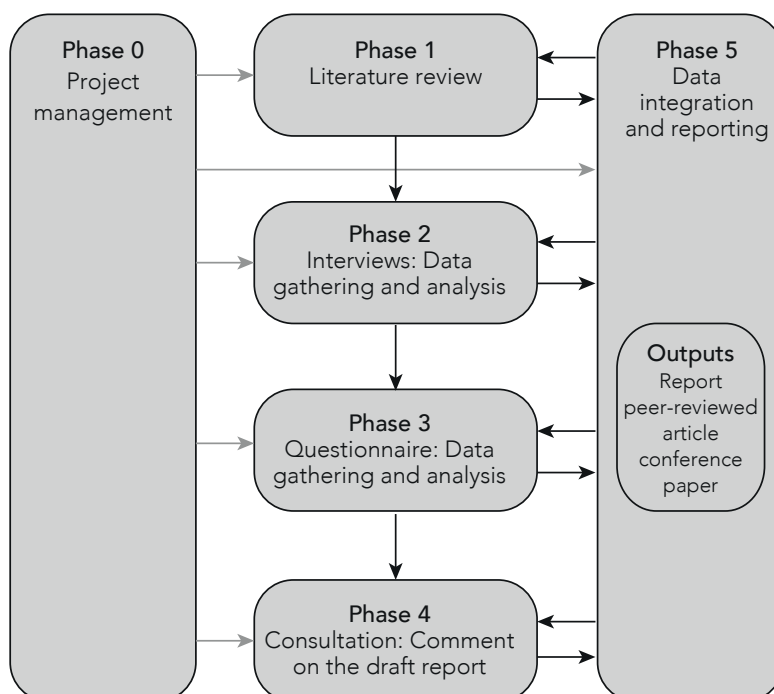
Phase 0
Project management

Phase 1
Literature review

Phase 2
Interviews: Data gathering and analysis

Phase 3
Questionnaire: Data gathering and analysis

Phase 4
Consultation: Comment on the draft report

Phase 5
Data integration and reporting

Outputs
Report
peer-reviewed article
conference paper